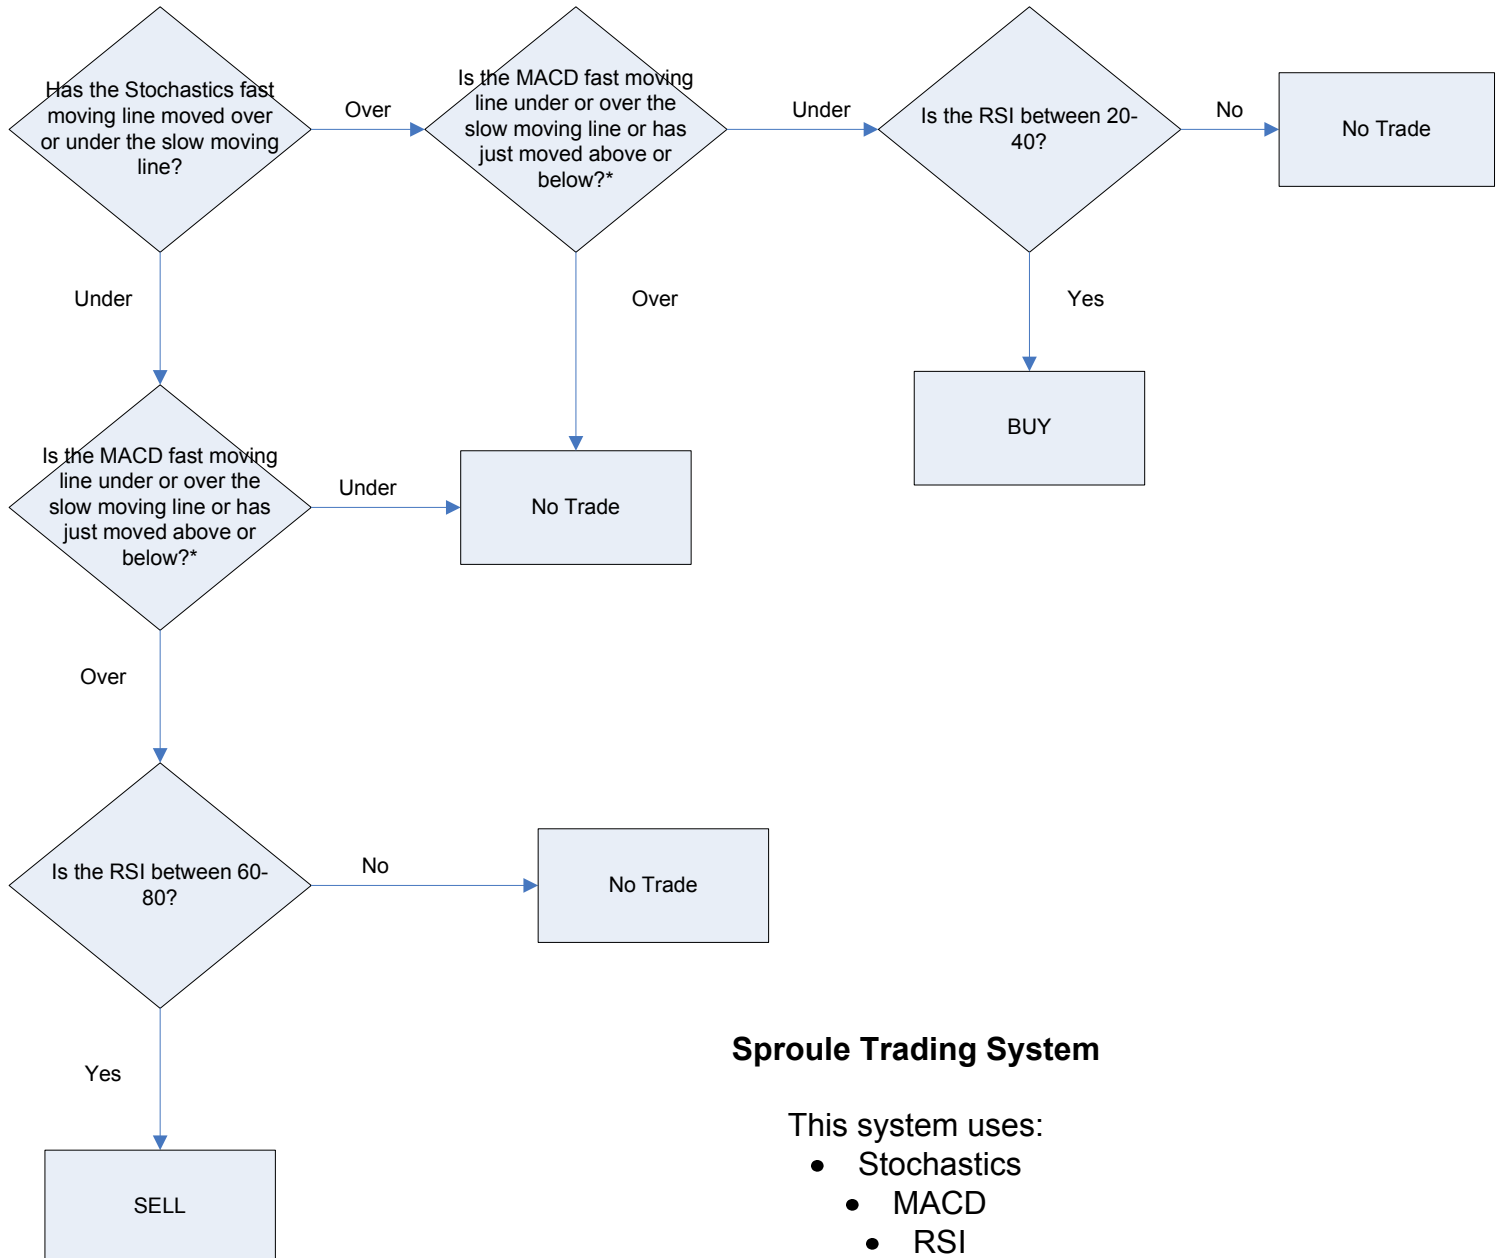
Has the Stochastics fast moving line moved over or under the slow moving line?

Over

Is the MACD fast moving line under or over the slow moving line or has just moved above or below?*

Under

Is the RSI between 20-40?

No

No Trade

Under

Over

Yes

BUY

Is the MACD fast moving line under or over the slow moving line or has just moved above or below?*

Under

No Trade

Over

Is the RSI between 60-80?

No

No Trade

Yes

SELL

**Sproule Trading System**

This system uses:
- Stochastics
- MACD
- RSI